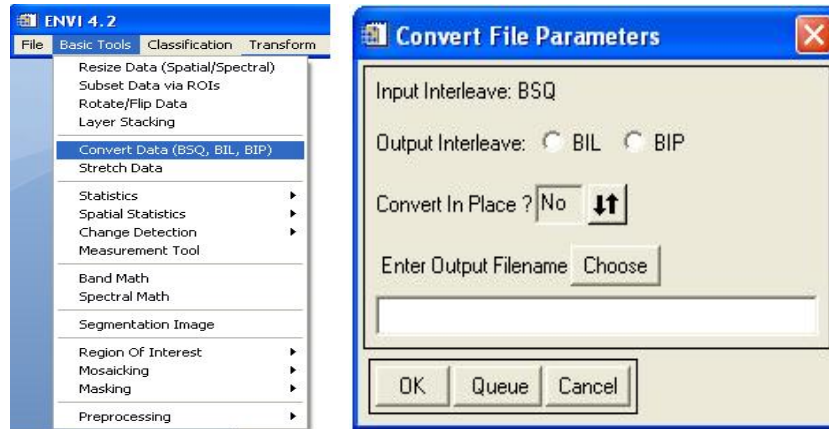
ENVI 4.2
File Basic Tools Classification Transform

Resize Data (Spatial/Spectral)
Subset Data via ROIs
Rotate/Flip Data
Layer Stacking

Convert Data (BSQ, BIL, BIP)
Stretch Data

Statistics
Spatial Statistics
Change Detection
Measurement Tool

Band Math
Spectral Math

Segmentation Image

Region Of Interest
Mosaicking
Masking

Preprocessing

Convert File Parameters

Input Interleave: BSQ

Output Interleave: BIL BIP

Convert In Place ? No

Enter Output Filename Choose

OK Queue Cancel